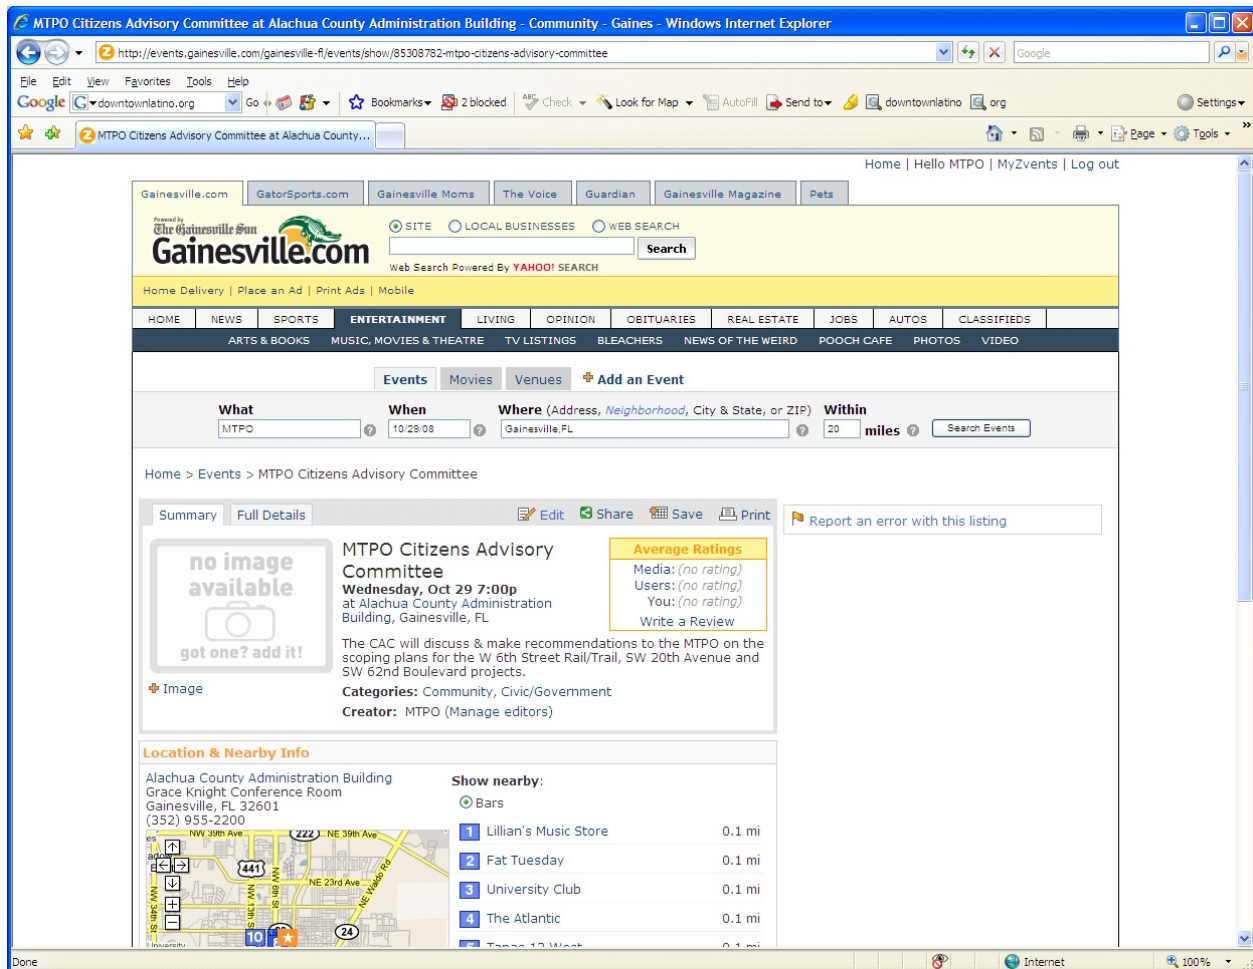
MTPO Citizens Advisory Committee at Alachua County Administration Building - Community - Gaines - Windows Internet Explorer

http://events.gainesville.com/gainesville-fl/events/show/85308782-mtpo-citizens-advisory-committee

Google

File Edit View Favorites Tools Help

Google downtownlatino.org Go Bookmarks 2 blocked Check Look for Map AutoFill Send to downtownlatino org Settings

MTPO Citizens Advisory Committee at Alachua County...

Page Tools

Home | Hello MTPO | MyZvents | Log out

Gainesville.com GatorSports.com Gainesville Moms The Voice Guardian Gainesville Magazine Pets

Powered by The Gainesville Sun Gainesville.com

SITE LOCAL BUSINESSES WEB SEARCH

Search

Web Search Powered By YAHOO! SEARCH

Home Delivery | Place an Ad | Print Ads | Mobile

HOME NEWS SPORTS ENTERTAINMENT LIVING OPINION OBITUARIES REAL ESTATE JOBS AUTOS CLASSIFIEDS

ARTS & BOOKS MUSIC, MOVIES & THEATRE TV LISTINGS BLEACHERS NEWS OF THE WEIRD POOCH CAFE PHOTOS VIDEO

Events Movies Venues Add an Event

What MTPO
When 10/29/08
Where (Address, Neighborhood, City & State, or ZIP) Gainesville,FL
Within 20 miles
Search Events

Home > Events > MTPO Citizens Advisory Committee

Summary Full Details Edit Share Save Print

Report an error with this listing

no image available got one? add it!

Image

MTPO Citizens Advisory Committee
Wednesday, Oct 29 7:00p
at Alachua County Administration Building, Gainesville, FL

Average Ratings
Media: (no rating)
Users: (no rating)
You: (no rating)
Write a Review

The CAC will discuss & make recommendations to the MTPO on the scoping plans for the W 6th Street Rail/Trail, SW 20th Avenue and SW 62nd Boulevard projects.

Categories: Community, Civic/Government
Creator: MTPO (Manage editors)

Location & Nearby Info

Alachua County Administration Building
Grace Knight Conference Room
Gainesville, FL 32601
(352) 955-2200

NW 39th Ave 222 NE 39th Ave 441 NE 23rd Ave NW 13th St NW 34th St NE Waldo Rd 24 10 University

Show nearby:
Bars

1 Lillian's Music Store 0.1 mi
2 Fat Tuesday 0.1 mi
3 University Club 0.1 mi
4 The Atlantic 0.1 mi
5 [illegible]

Done Internet 100%